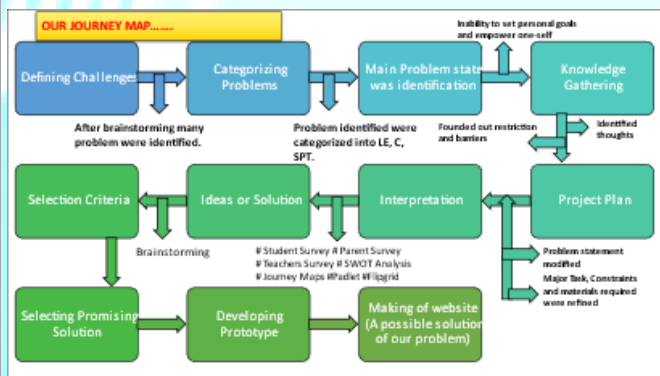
OUR JOURNEY MAP.......

Defining Challenges

After brainstorming many problem were identified.

Categorizing Problems

Problem identified were categorized into LE, C, SPT.

Main Problem state was identification

Inability to set personal goals and empower one-self

Knowledge Gathering

Founded out restriction and barriers

Identified thoughts

Project Plan

Problem statement modified

Major Task, Constraints and materials required were refined

Interpretation

# Student Survey # Parent Survey # Teachers Survey # SWOT Analysis # Journey Maps #Padlet #flipgrid

Ideas or Solution

Brainstorming

Selection Criteria

Selecting Promising Solution

Developing Prototype

Making of website (A possible solution of our problem)